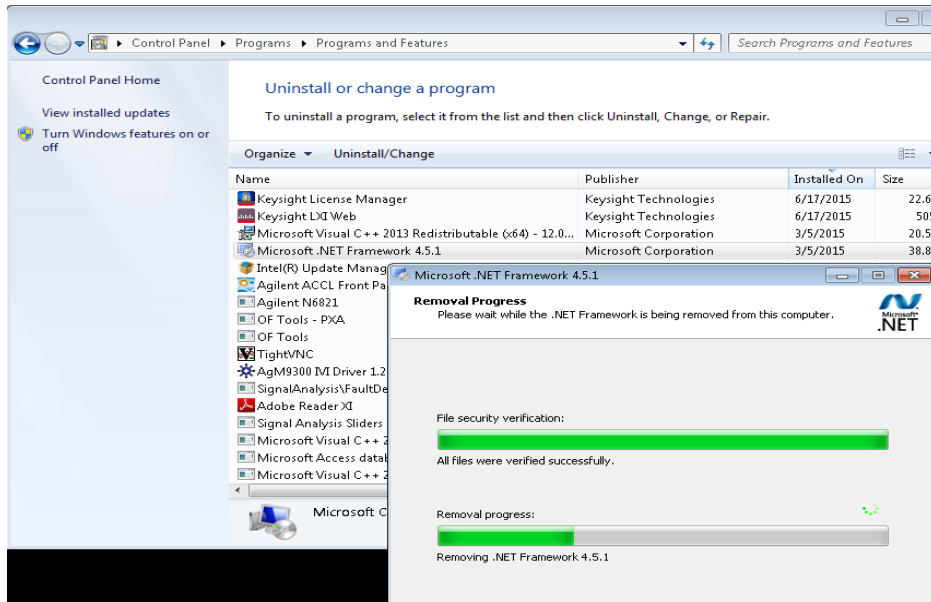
Control Panel ▸ Programs ▸ Programs and Features

Search Programs and Features

Control Panel Home

View installed updates

Turn Windows features on or off

Uninstall or change a program

To uninstall a program, select it from the list and then click Uninstall, Change, or Repair.

Organize ▾ Uninstall/Change

| Name | Publisher | Installed On | Size |
|---|---|---|---|
| Keysight License Manager | Keysight Technologies | 6/17/2015 | 22.6 |
| Keysight LXI Web | Keysight Technologies | 6/17/2015 | 50 |
| Microsoft Visual C++ 2013 Redistributable (x64) - 12.0... | Microsoft Corporation | 3/5/2015 | 20.5 |
| Microsoft .NET Framework 4.5.1 | Microsoft Corporation | 3/5/2015 | 38.8 |
| Intel(R) Update Manag | | | |
| Agilent ACCL Front Pa | | | |
| Agilent N6821 | | | |
| OF Tools - PXA | | | |
| OF Tools | | | |
| TightVNC | | | |
| AgM9300 IVI Driver 1.2 | | | |
| SignalAnalysis\FaultDe | | | |
| Adobe Reader XI | | | |
| Signal Analysis Sliders | | | |
| Microsoft Visual C++ 2 | | | |
| Microsoft Access datab | | | |
| Microsoft Visual C++ 2 | | | |

Microsoft C

Microsoft .NET Framework 4.5.1

Removal Progress

Please wait while the .NET Framework is being removed from this computer.

Microsoft® .NET

File security verification:

All files were verified successfully.

Removal progress:

Removing .NET Framework 4.5.1